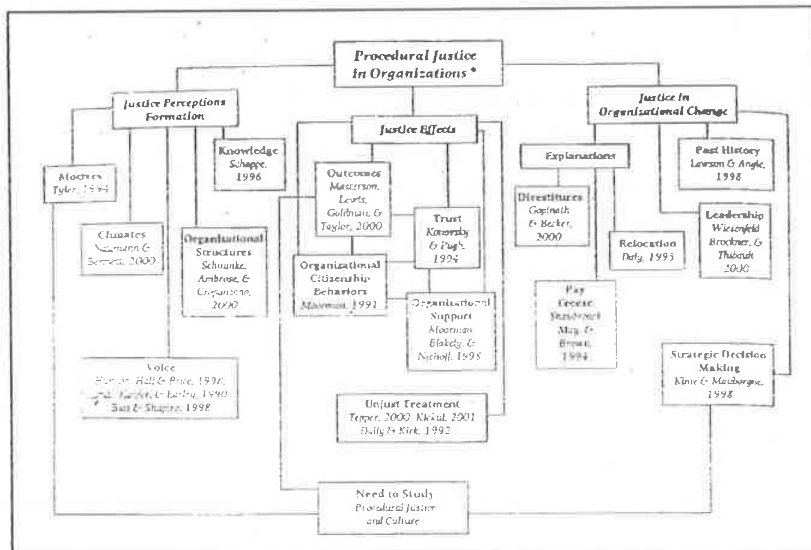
Procedural Justice in Organizations *

Justice Perceptions Formation

Justice Effects

Justice in Organizational Change

Motives
Tyler, 1994

Climates
Naumann & Bennett, 2000

Organizational Structures
Schminke, Ambrose, & Cropanzano, 2000

Knowledge
Schappe, 1996

Outcomes
Masterson, Lewis, Goldman, & Taylor, 2000

Trust
Konovsky & Pugh, 1994

Organizational Citizenship Behaviors
Moorman, 1991

Organizational Support
Moorman, Blakely, & Niehoff, 1998

Explanations

Divestitures
Gopinath & Becker, 2000

Relocation
Daly, 1995

Pay Freeze
Schaubroeck, May, & Brown, 1994

Past History
Lawson & Angle, 1998

Leadership
Wiesenfeld, Brockner, & Thibault, 2000

Voice
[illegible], Hall & Price, 1990; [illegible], Tucker, & Lasley, 1990; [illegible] & Shapiro, 1998

Unjust Treatment
Tepper, 2000; Kickul, 2001; Daily & Kirk, 1992

Strategic Decision Making
Kim & Mauborgne, 1998

Need to Study
Procedural Justice and Culture